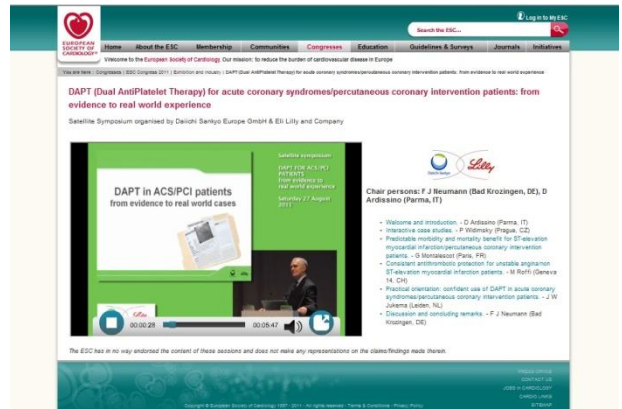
EUROPEAN SOCIETY OF CARDIOLOGY

Log in to My ESC

Search the ESC...

Home | About the ESC | Membership | Communities | Congresses | Education | Guidelines & Surveys | Journals | Initiatives

Welcome to the European Society of Cardiology. Our mission: to reduce the burden of cardiovascular disease in Europe

You are here : Congresses | ESC Congress 2011 | Exhibition and Industry | DAPT (Dual AntiPlatelet Therapy) for acute coronary syndromes/percutaneous coronary intervention patients: from evidence to real world experience

DAPT (Dual AntiPlatelet Therapy) for acute coronary syndromes/percutaneous coronary intervention patients: from evidence to real world experience

Satellite Symposium organised by Daiichi Sankyo Europe GmbH & Eli Lilly and Company

DAPT in ACS/PCI patients from evidence to real world cases

Satellite symposium
DAPT FOR ACS/PCI PATIENTS
from evidence to real world experience
Saturday 27 August 2011

00:00:28 | 00:05:47

Daiichi-Sankyo | Lilly

Chair persons: F J Neumann (Bad Krozingen, DE), D Ardissino (Parma, IT)

- Welcome and introduction. - D Ardissino (Parma, IT)
- Interactive case studies. - P Widimsky (Prague, CZ)
- Predictable morbidity and mortality benefit for ST-elevation myocardial infarction/percutaneous coronary intervention patients. - G Montalescot (Paris, FR)
- Consistent antithrombotic protection for unstable angina/non ST-elevation myocardial infarction patients. - M Roffi (Geneva 14, CH)
- Practical orientation: confident use of DAPT in acute coronary syndromes/percutaneous coronary intervention patients. - J W Jukema (Leiden, NL)
- Discussion and concluding remarks. - F J Neumann (Bad Krozingen, DE)

The ESC has in no way endorsed the content of these sessions and does not make any representations on the claims/findings made therein.

Copyright © European Society of Cardiology 1997 - 2011 - All rights reserved - Terms & Conditions - Privacy Policy

PRESS OFFICE
CONTACT US
JOBS IN CARDIOLOGY
CARDIO LINKS
SITEMAP